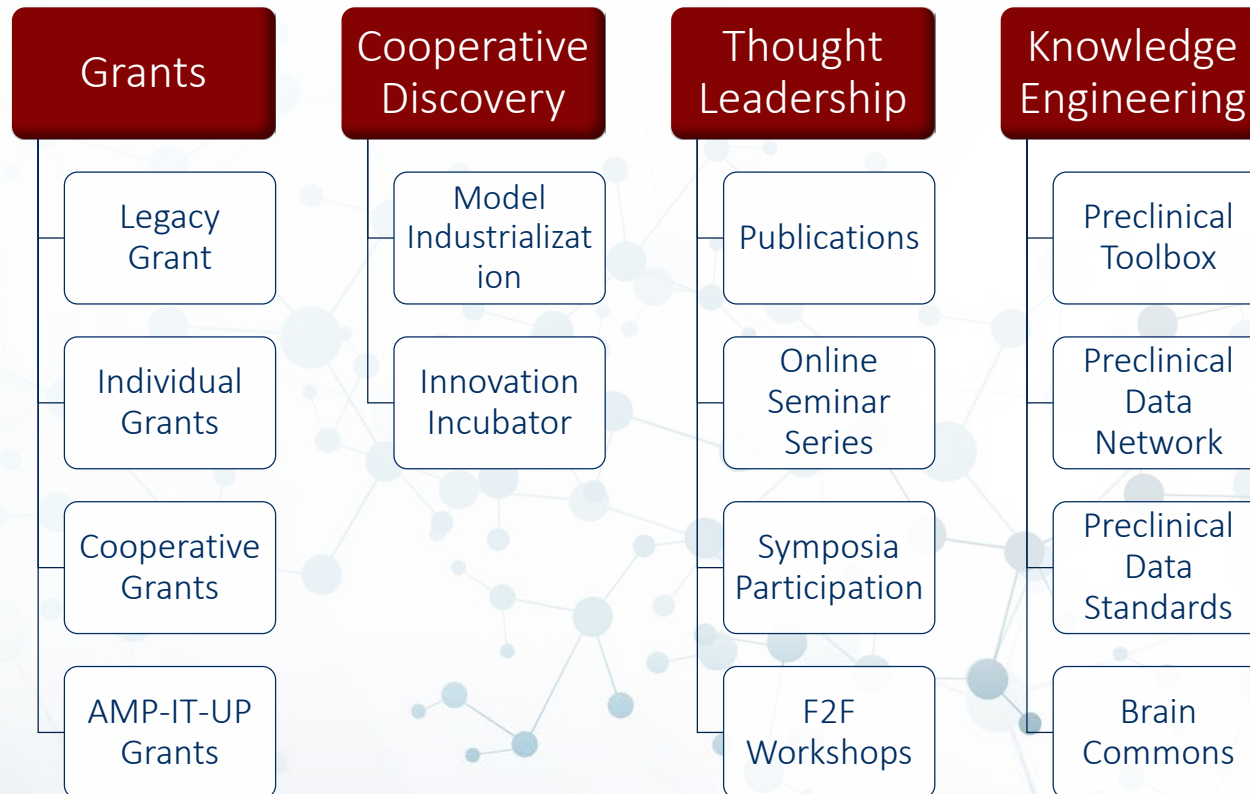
Grants

Legacy Grant

Individual Grants

Cooperative Grants

AMP-IT-UP Grants

Cooperative Discovery

Model Industrialization

Innovation Incubator

Thought Leadership

Publications

Online Seminar Series

Symposia Participation

F2F Workshops

Knowledge Engineering

Preclinical Toolbox

Preclinical Data Network

Preclinical Data Standards

Brain Commons